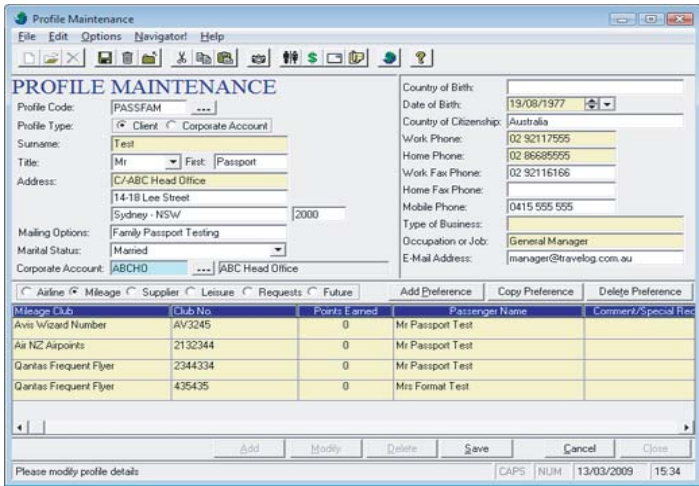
Profile Maintenance

File Edit Options Navigator! Help

PROFILE MAINTENANCE

Profile Code: PASSFAM ...
Profile Type: Client Corporate Account
Surname: Test
Title: Mr First: Passport
Address: C/-ABC Head Office
14-18 Lee Street
Sydney - NSW 2000
Mailing Options: Family Passport Testing
Marital Status: Married
Corporate Account: ABCHO ... ABC Head Office

Country of Birth:
Date of Birth: 19/08/1977
Country of Citizenship: Australia
Work Phone: 02 92117555
Home Phone: 02 86685555
Work Fax Phone: 02 92116166
Home Fax Phone:
Mobile Phone: 0415 555 555
Type of Business:
Occupation or Job: General Manager
E-Mail Address: manager@travelog.com.au

Airline Mileage Supplier Leisure Requests Future

Add Preference Copy Preference Delete Preference

| Mileage Club | Club No. | Points Earned | Passenger Name | Comment/Special Req |
|---|---|---|---|---|
| Avis Wizard Number | AV3245 | 0 | Mr Passport Test | |
| Air NZ Airpoints | 2132344 | 0 | Mr Passport Test | |
| Qantas Frequent Flyer | 2344334 | 0 | Mr Passport Test | |
| Qantas Frequent Flyer | 435435 | 0 | Mrs Format Test | |

Add Modify Delete Save Cancel Close

Please modify profile details CAPS NUM 13/03/2009 15:34